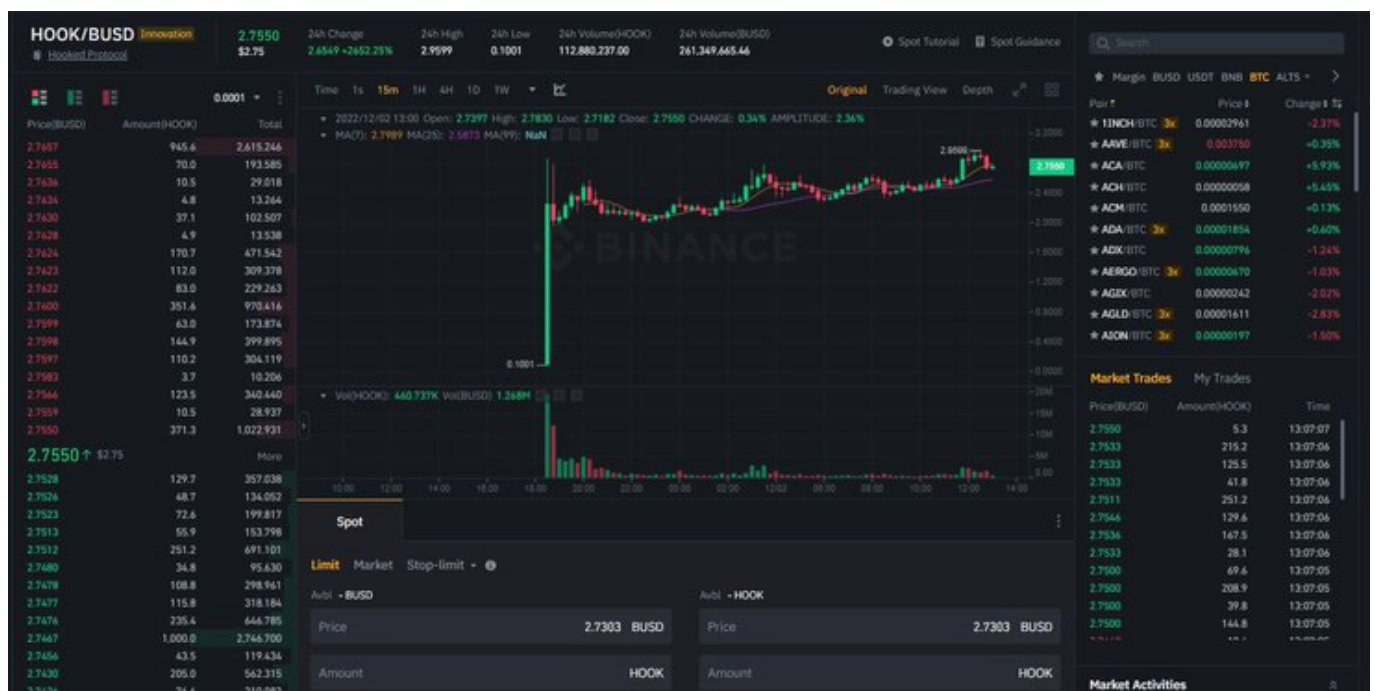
HOOK/BUSD Innovation
Hooked Protocol
2.7550
$2.75
24h Change
2.6549 +2652.25%
24h High
2.9599
24h Low
0.1001
24h Volume(HOOK)
112,880,237.00
24h Volume(BUSD)
261,349,665.46
Spot Tutorial
Spot Guidance

0.0001

| Price(BUSD) | Amount(HOOK) | Total |
|---|---|---|
| 2.7657 | 945.6 | 2,615.246 |
| 2.7655 | 70.0 | 193.585 |
| 2.7636 | 10.5 | 29.018 |
| 2.7634 | 4.8 | 13.264 |
| 2.7630 | 37.1 | 102.507 |
| 2.7628 | 4.9 | 13.538 |
| 2.7624 | 170.7 | 471.542 |
| 2.7623 | 112.0 | 309.378 |
| 2.7622 | 83.0 | 229.263 |
| 2.7600 | 351.6 | 970.416 |
| 2.7599 | 63.0 | 173.874 |
| 2.7598 | 144.9 | 399.895 |
| 2.7597 | 110.2 | 304.119 |
| 2.7583 | 3.7 | 10.206 |
| 2.7566 | 123.5 | 340.440 |
| 2.7559 | 10.5 | 28.937 |
| 2.7550 | 371.3 | 1,022.931 |

2.7550 ↑ $2.75 More

| 2.7528 | 129.7 | 357.038 |
|---|---|---|
| 2.7526 | 48.7 | 134.052 |
| 2.7523 | 72.6 | 199.817 |
| 2.7513 | 55.9 | 153.798 |
| 2.7512 | 251.2 | 691.101 |
| 2.7480 | 34.8 | 95.630 |
| 2.7478 | 108.8 | 298.961 |
| 2.7477 | 115.8 | 318.184 |
| 2.7476 | 235.4 | 646.785 |
| 2.7467 | 1,000.0 | 2,746.700 |
| 2.7456 | 43.5 | 119.434 |
| 2.7430 | 205.0 | 562.315 |

Time 1s 15m 1H 4H 1D 1W
Original Trading View Depth
2022/12/02 13:00 Open: 2.7397 High: 2.7830 Low: 2.7182 Close: 2.7550 CHANGE: 0.34% AMPLITUDE: 2.36%
MA(7): 2.7989 MA(25): 2.5873 MA(99): NaN
2.9595
2.7550
0.1001
3.2000 2.4000 2.0000 1.6000 1.2000 0.8000 0.4000 0.0000
Vol(HOOK): 460.737K Vol(BUSD): 1.268M
20M 15M 10M 5M 0.00
10:00 12:00 14:00 16:00 18:00 20:00 22:00 00:00 02:00 12/02 06:00 08:00 10:00 12:00 14:00

Spot
Limit Market Stop-limit
Avbl - BUSD
Price 2.7303 BUSD
Amount HOOK
Avbl - HOOK
Price 2.7303 BUSD
Amount HOOK

Search
Margin BUSD USDT BNB BTC ALTS

| Pair | Price | Change |
|---|---|---|
| 1INCH/BTC 3x | 0.00002961 | -2.37% |
| AAVE/BTC 3x | 0.003750 | +0.35% |
| ACA/BTC | 0.00000697 | +5.93% |
| ACH/BTC | 0.00000058 | +5.45% |
| ACM/BTC | 0.0001550 | +0.13% |
| ADA/BTC 3x | 0.00001854 | +0.60% |
| ADX/BTC | 0.00000796 | -1.24% |
| AERGO/BTC 3x | 0.00000670 | -1.03% |
| AGIX/BTC | 0.00000242 | -2.02% |
| AGLD/BTC 3x | 0.00001611 | -2.83% |
| AION/BTC 3x | 0.00000197 | -1.50% |

Market Trades My Trades

| Price(BUSD) | Amount(HOOK) | Time |
|---|---|---|
| 2.7550 | 5.3 | 13:07:07 |
| 2.7533 | 215.2 | 13:07:06 |
| 2.7533 | 125.5 | 13:07:06 |
| 2.7533 | 41.8 | 13:07:06 |
| 2.7511 | 251.2 | 13:07:06 |
| 2.7546 | 129.6 | 13:07:06 |
| 2.7536 | 167.5 | 13:07:06 |
| 2.7533 | 28.1 | 13:07:06 |
| 2.7500 | 69.6 | 13:07:05 |
| 2.7500 | 208.9 | 13:07:05 |
| 2.7500 | 39.8 | 13:07:05 |
| 2.7500 | 144.8 | 13:07:05 |

Market Activities